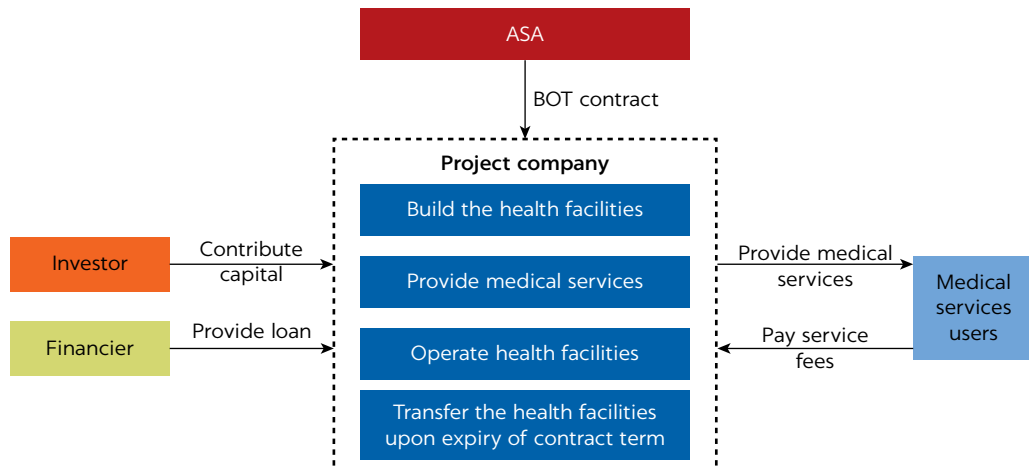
ASA

BOT contract

Project company

Build the health facilities

Provide medical services

Operate health facilities

Transfer the health facilities upon expiry of contract term

Investor

Contribute capital

Financier

Provide loan

Provide medical services

Pay service fees

Medical services users